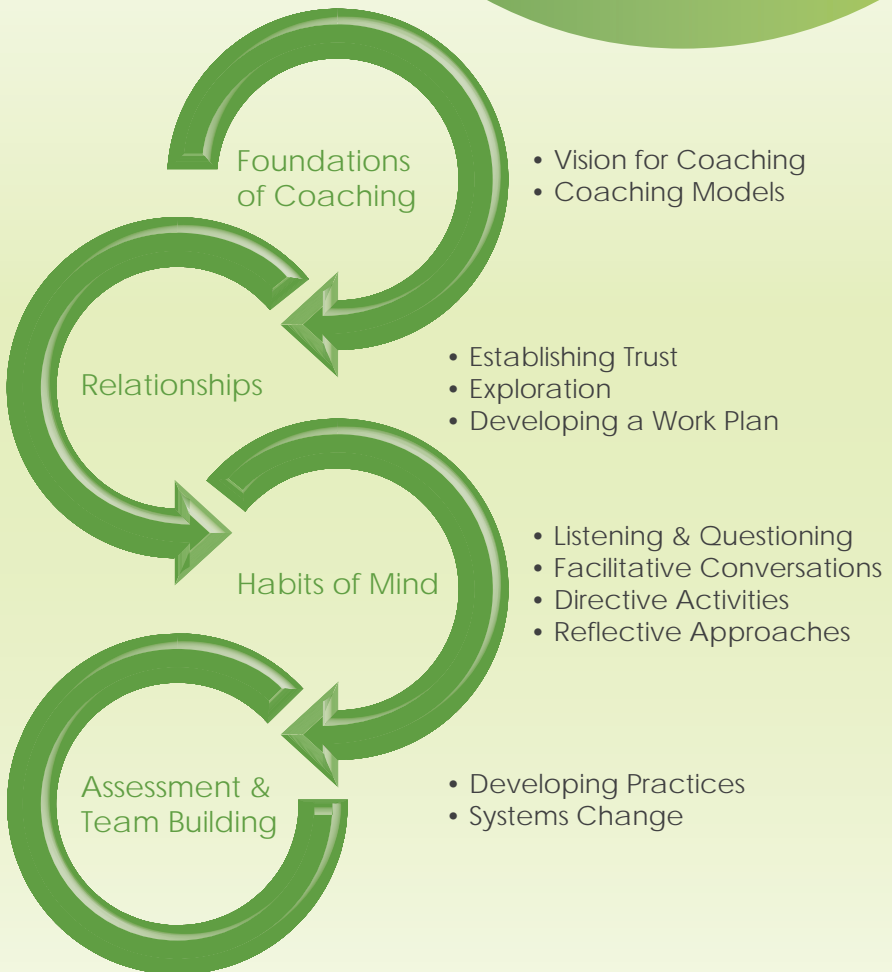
Foundations of Coaching

• Vision for Coaching
• Coaching Models

Relationships

• Establishing Trust
• Exploration
• Developing a Work Plan

Habits of Mind

• Listening & Questioning
• Facilitative Conversations
• Directive Activities
• Reflective Approaches

Assessment & Team Building

• Developing Practices
• Systems Change